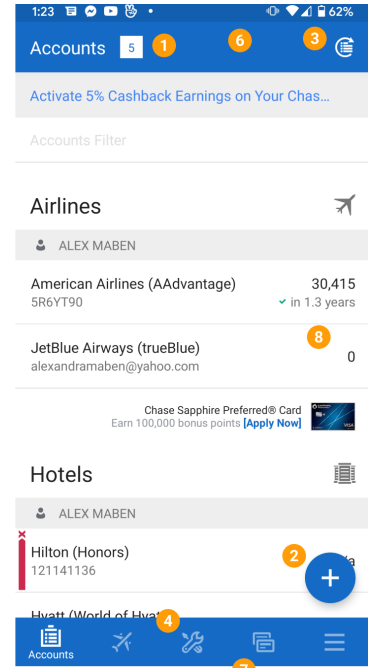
1:23 62%

Accounts 5 1 6 3

Activate 5% Cashback Earnings on Your Chas...

Accounts Filter

Airlines

ALEX MABEN

American Airlines (AAdvantage) 30,415
5R6YT90 in 1.3 years

JetBlue Airways (trueBlue) 8 0
alexandramaben@yahoo.com

Chase Sapphire Preferred® Card
Earn 100,000 bonus points [Apply Now]

Hotels

ALEX MABEN

Hilton (Honors) 2 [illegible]
121141136

Hyatt (World of Hyatt 4

Accounts